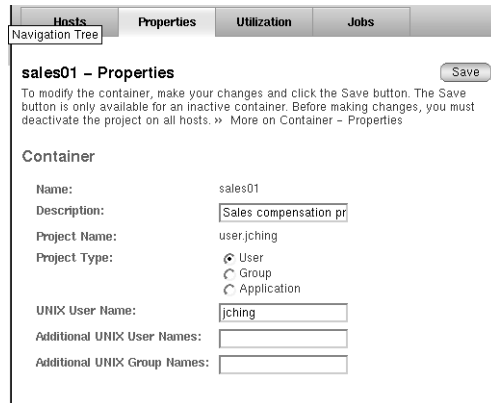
Hosts Properties Utilization Jobs

Navigation Tree

sales01 – Properties

Save

To modify the container, make your changes and click the Save button. The Save button is only available for an inactive container. Before making changes, you must deactivate the project on all hosts. » More on Container – Properties

Container

| | |
|---|---|
| Name: | sales01 |
| Description: | Sales compensation pr |
| Project Name: | user.jching |
| Project Type: | User<br>Group<br>Application |
| UNIX User Name: | jching |
| Additional UNIX User Names: | |
| Additional UNIX Group Names: | |